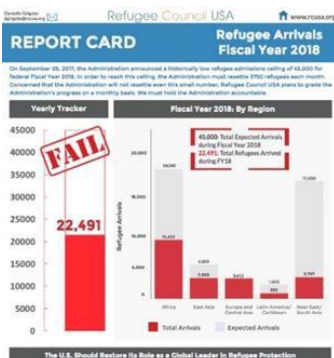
Refugee Council USA

www.rcusa.org

REPORT CARD

Refugee Arrivals Fiscal Year 2018

On September 29, 2017, the Administration announced a historically low refugee admissions ceiling of 45,000 for Federal Fiscal Year 2018. In order to reach this ceiling, the Administration must resettle 3750 refugees each month. Concerned that the Administration will not resettle even this small number, Refugee Council USA plans to grade the Administration's progress on a monthly basis. We must hold the Administration accountable.

Yearly Tracker

45000
40000
35000
30000
25000
20000
15000
10000
5000
0

FAIL

22,491

Fiscal Year 2018: By Region

45,000: Total Expected Arrivals during Fiscal Year 2018
22,491: Total Refugees Arrived during FY18

Refugee Arrivals

19,000
10,453
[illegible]
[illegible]
5,413
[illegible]
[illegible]
17,500
5,797

Africa
East Asia
Europe and Central Asia
Latin America/ Caribbean
Near East/ South Asia

Total Arrivals
Expected Arrivals

The U.S. Should Restore its Role as a Global Leader in Refugee Protection